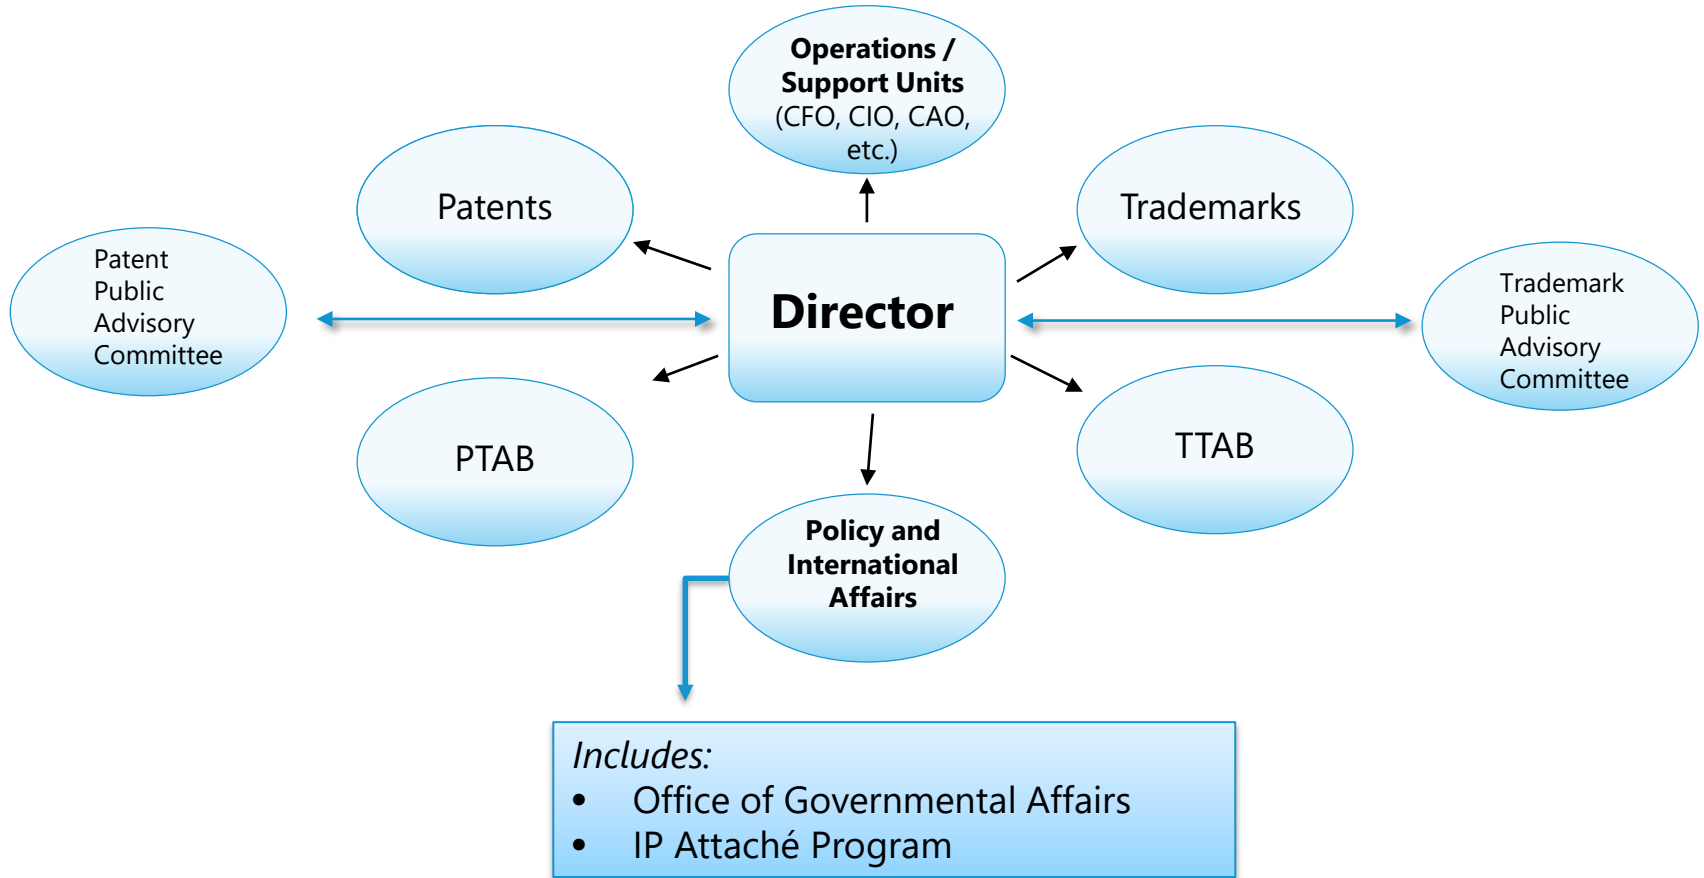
**Operations / Support Units** (CFO, CIO, CAO, etc.)

Patents

Trademarks

Patent Public Advisory Committee

**Director**

Trademark Public Advisory Committee

PTAB

TTAB

**Policy and International Affairs**

*Includes:*
- Office of Governmental Affairs
- IP Attaché Program